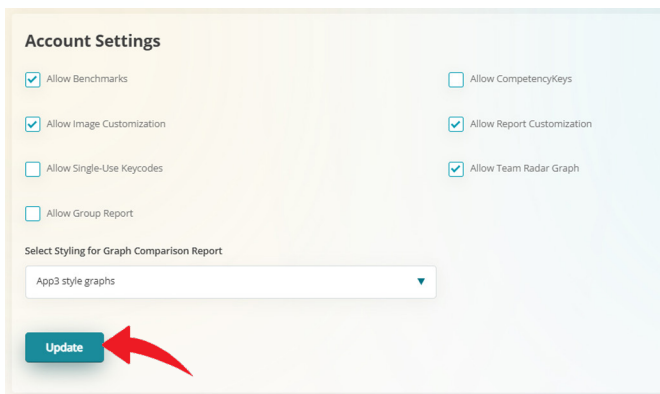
Account Settings

Allow Benchmarks

Allow CompetencyKeys

Allow Image Customization

Allow Report Customization

Allow Single-Use Keycodes

Allow Team Radar Graph

Allow Group Report

Select Styling for Graph Comparison Report

App3 style graphs

Update